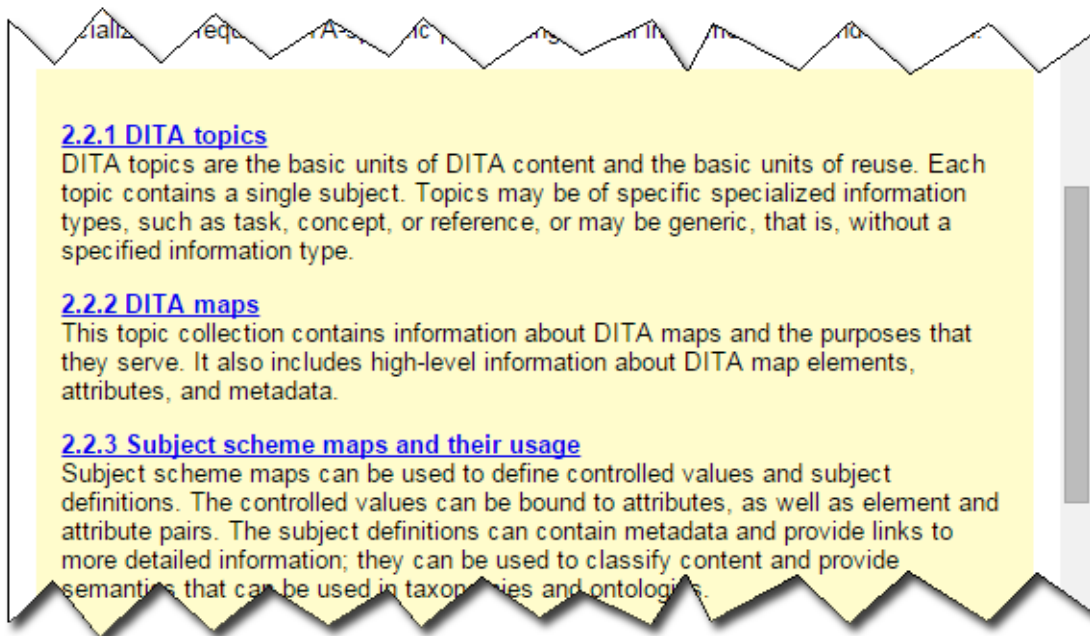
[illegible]

2.2.1 DITA topics
DITA topics are the basic units of DITA content and the basic units of reuse. Each topic contains a single subject. Topics may be of specific specialized information types, such as task, concept, or reference, or may be generic, that is, without a specified information type.

2.2.2 DITA maps
This topic collection contains information about DITA maps and the purposes that they serve. It also includes high-level information about DITA map elements, attributes, and metadata.

2.2.3 Subject scheme maps and their usage
Subject scheme maps can be used to define controlled values and subject definitions. The controlled values can be bound to attributes, as well as element and attribute pairs. The subject definitions can contain metadata and provide links to more detailed information; they can be used to classify content and provide semanti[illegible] that can be used in taxon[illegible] and ontologi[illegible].